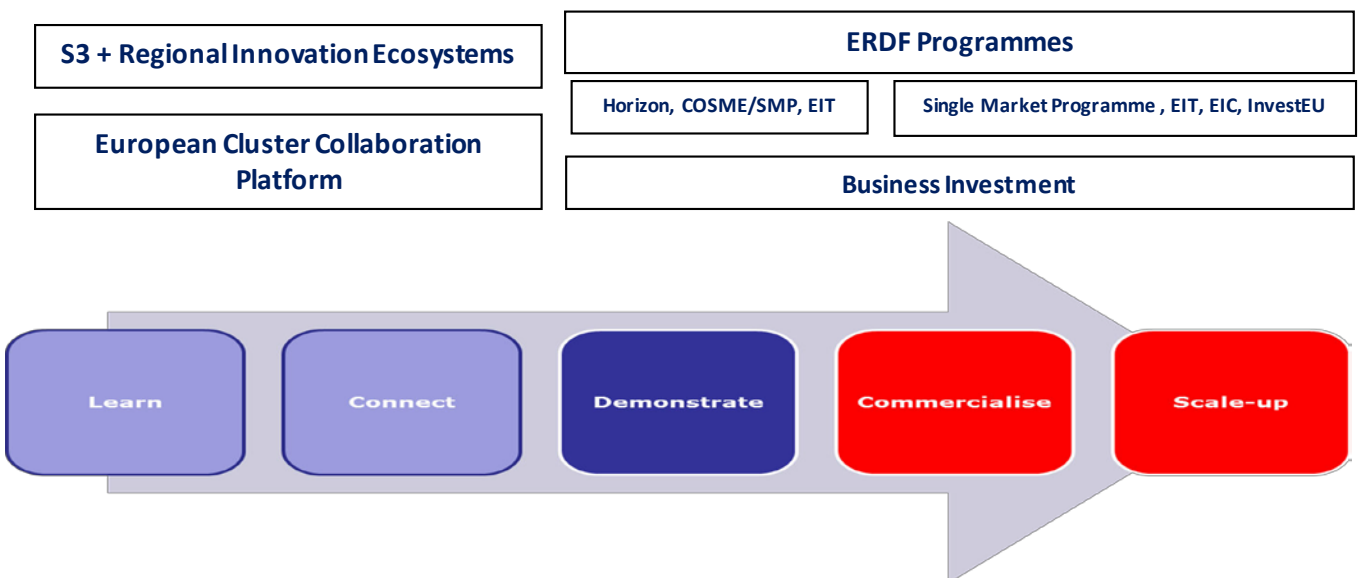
S3 + Regional Innovation Ecosystems

ERDF Programmes

Horizon, COSME/SMP, EIT

Single Market Programme , EIT, EIC, InvestEU

European Cluster Collaboration Platform

Business Investment

Learn

Connect

Demonstrate

Commercialise

Scale-up